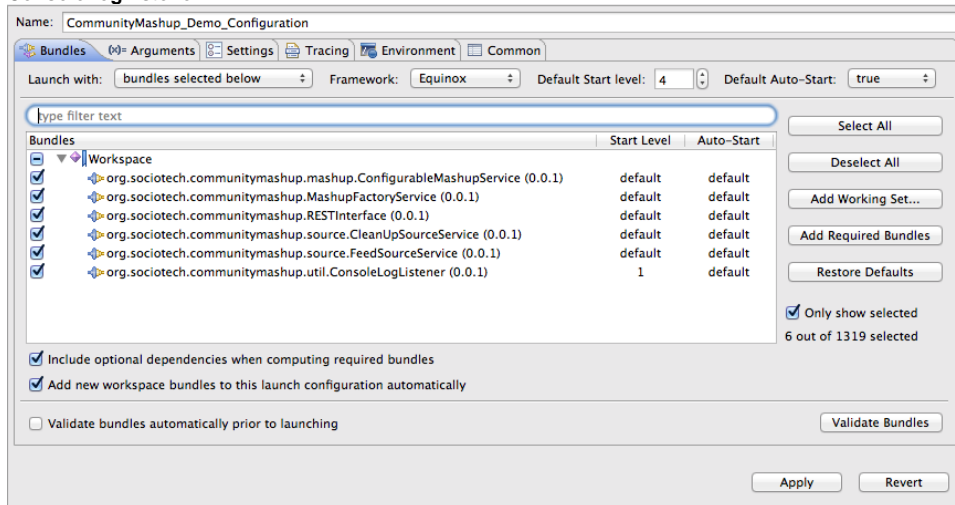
Name: CommunityMashup_Demo_Configuration

Bundles | (x)= Arguments | Settings | Tracing | Environment | Common

Launch with: bundles selected below    Framework: Equinox    Default Start level: 4    Default Auto-Start: true

type filter text

| Bundles | Start Level | Auto-Start |
|---|---|---|
| Workspace | | |
| org.sociotech.communitymashup.mashup.ConfigurableMashupService (0.0.1) | default | default |
| org.sociotech.communitymashup.MashupFactoryService (0.0.1) | default | default |
| org.sociotech.communitymashup.RESTInterface (0.0.1) | default | default |
| org.sociotech.communitymashup.source.CleanUpSourceService (0.0.1) | default | default |
| org.sociotech.communitymashup.source.FeedSourceService (0.0.1) | default | default |
| org.sociotech.communitymashup.util.ConsoleLogListener (0.0.1) | 1 | default |

Select All
Deselect All
Add Working Set...
Add Required Bundles
Restore Defaults

Only show selected
6 out of 1319 selected

Include optional dependencies when computing required bundles
Add new workspace bundles to this launch configuration automatically

Validate bundles automatically prior to launching
Validate Bundles

Apply
Revert